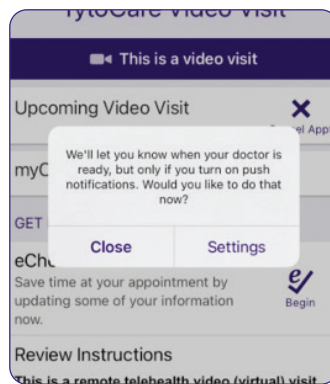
TytoCare Video Visit

This is a video visit

Upcoming Video Visit

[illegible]el Appt

myC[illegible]

GET

eCh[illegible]

Save time at your appointment by updating some of your information now.

Begin

We'll let you know when your doctor is ready, but only if you turn on push notifications. Would you like to do that now?

Close

Settings

Review Instructions

This is a remote telehealth video (virtual) visit.